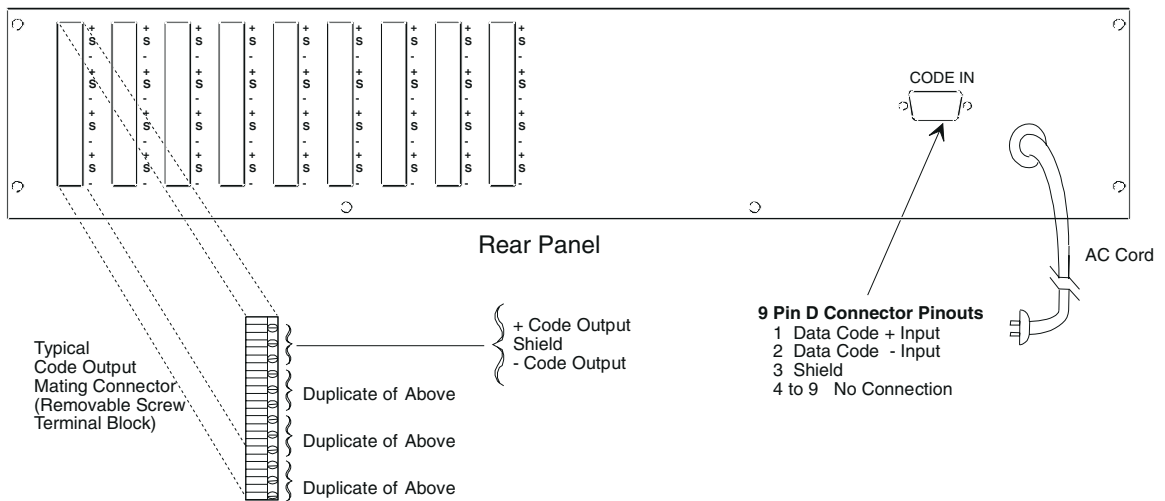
+ S -
+ S -
+ S -
+ S -

CODE IN

Rear Panel

AC Cord

9 Pin D Connector Pinouts
1 Data Code + Input
2 Data Code - Input
3 Shield
4 to 9 No Connection

+ Code Output
Shield
- Code Output

Typical Code Output Mating Connector (Removable Screw Terminal Block)

Duplicate of Above

Duplicate of Above

Duplicate of Above